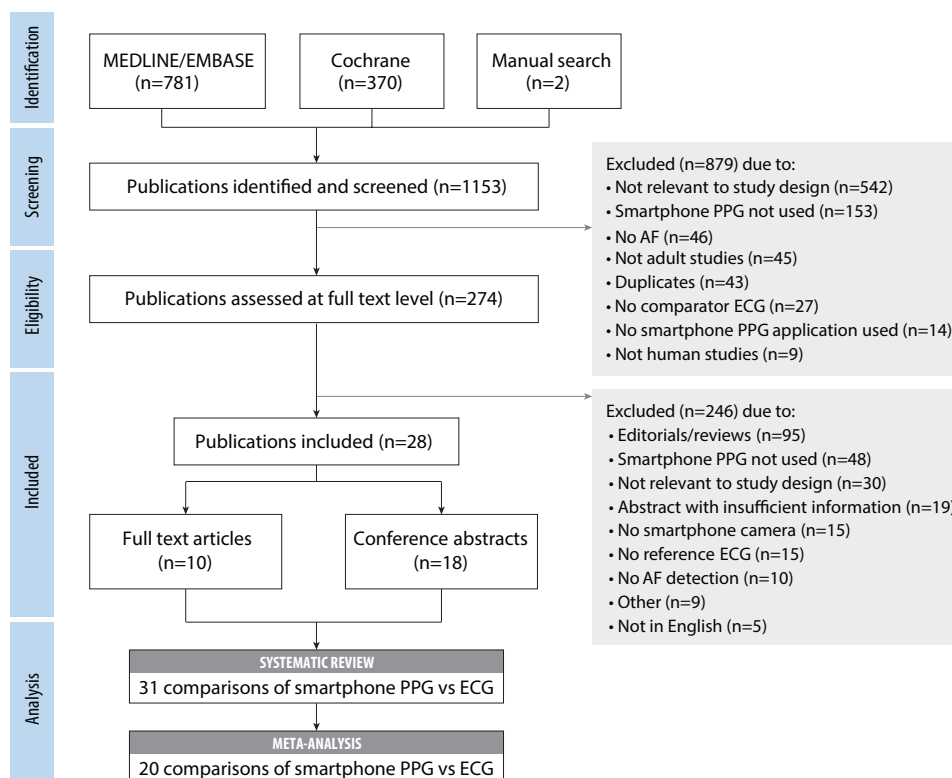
Identification

Screening

Eligibility

Included

Analysis

MEDLINE/EMBASE (n=781)

Cochrane (n=370)

Manual search (n=2)

Publications identified and screened (n=1153)

Excluded (n=879) due to:
• Not relevant to study design (n=542)
• Smartphone PPG not used (n=153)
• No AF (n=46)
• Not adult studies (n=45)
• Duplicates (n=43)
• No comparator ECG (n=27)
• No smartphone PPG application used (n=14)
• Not human studies (n=9)

Publications assessed at full text level (n=274)

Excluded (n=246) due to:
• Editorials/reviews (n=95)
• Smartphone PPG not used (n=48)
• Not relevant to study design (n=30)
• Abstract with insufficient information (n=19)
• No smartphone camera (n=15)
• No reference ECG (n=15)
• No AF detection (n=10)
• Other (n=9)
• Not in English (n=5)

Publications included (n=28)

Full text articles (n=10)

Conference abstracts (n=18)

SYSTEMATIC REVIEW
31 comparisons of smartphone PPG vs ECG

META-ANALYSIS
20 comparisons of smartphone PPG vs ECG